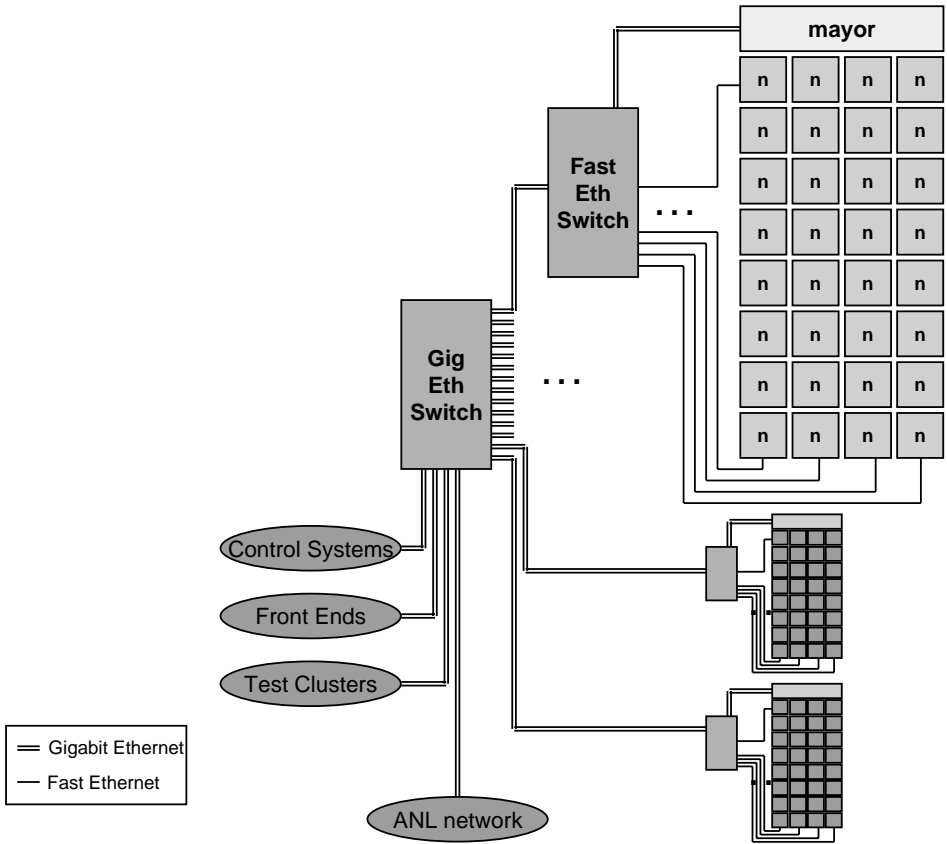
mayor

| n | n | n | n |
|---|---|---|---|
| n | n | n | n |
| n | n | n | n |
| n | n | n | n |
| n | n | n | n |
| n | n | n | n |
| n | n | n | n |
| n | n | n | n |

Fast Eth Switch

. . .

Gig Eth Switch

. . .

Control Systems

Front Ends

Test Clusters

ANL network

Gigabit Ethernet

Fast Ethernet